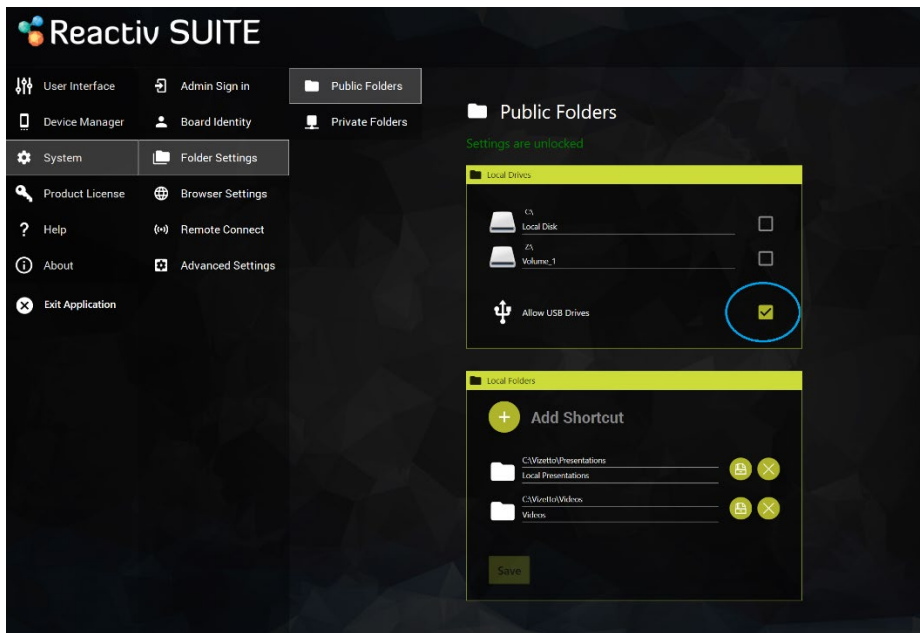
Reactiv SUITE

User Interface
Device Manager
System
Product License
? Help
About
Exit Application

Admin Sign in
Board Identity
Folder Settings
Browser Settings
Remote Connect
Advanced Settings

Public Folders
Private Folders

Public Folders
Settings are unlocked

Local Drives
C:\
Local Disk
Z:\
Volume_1
Allow USB Drives

Local Folders
Add Shortcut
C:\Vizetto\Presentations
Local Presentations
C:\Vizetto\Videos
Videos

Save